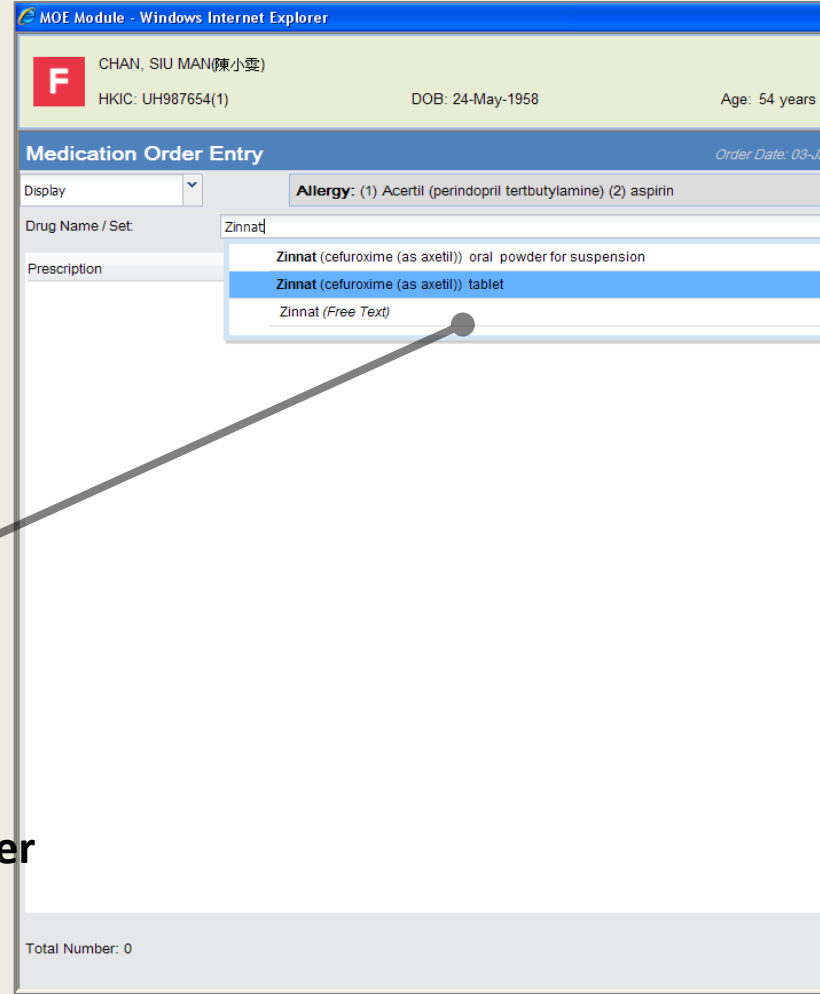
MOE Module - Windows Internet Explorer

F

CHAN, SIU MAN(陳小雯)

HKIC: UH987654(1)

DOB: 24-May-1958

Age: 54 years

Medication Order Entry

Order Date: 03-J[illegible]

Display

Allergy: (1) Acertil (perindopril tertbutylamine) (2) aspirin

Drug Name / Set:

Zinnat

Prescription

Zinnat (cefuroxime (as axetil)) oral powder for suspension

Zinnat (cefuroxime (as axetil)) tablet

Zinnat (Free Text)

er

Total Number: 0